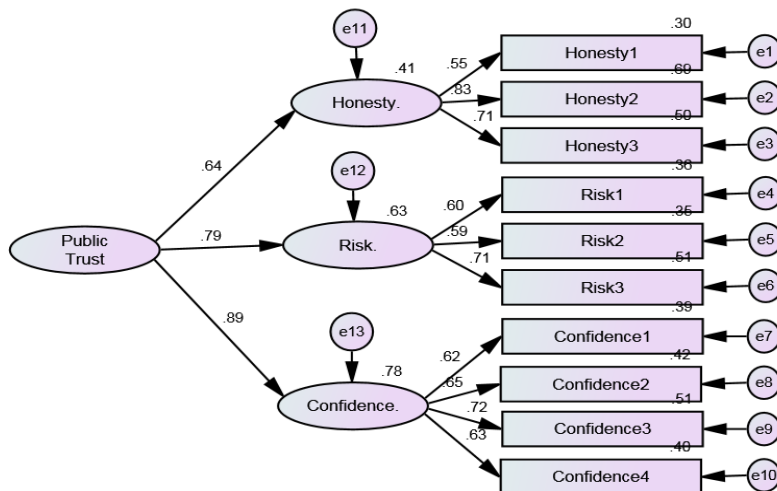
e11

.41

Honesty.

.55

.83

.71

.30

Honesty1

e1

.69

Honesty2

e2

.50

Honesty3

e3

.64

e12

.63

Risk.

.60

.59

.71

.36

Risk1

e4

.35

Risk2

e5

.51

Risk3

e6

Public Trust

.79

.89

e13

.78

Confidence.

.62

.65

.72

.63

.39

Confidence1

e7

.42

Confidence2

e8

.51

Confidence3

e9

.40

Confidence4

e10